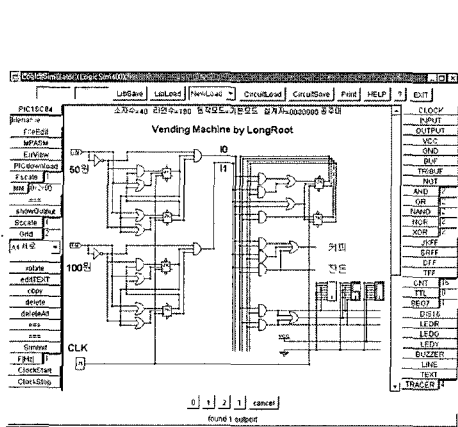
LogicSim(Logic Sim400)

LibSave | LibLoad | NewLoad | CircuitLoad | CircuitSave | Print | HELP | ? | EXIT

소자수:40 라인수:180 접속모드:개방모드 설계자:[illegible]

Vending Machine by LongRoot

PIC16C84
Alternative
FileEdit
MPASM
EirView
PICdownload
Escale
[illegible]
===
showOutput
Sscale
Grid
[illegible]
rotate
editTEXT
copy
delete
deleteAll
===
===
Simtest
F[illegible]
ClockStart
ClockStop

50원
100원
CLK
IO
I1
커피
잔돈

CLOCK
INPUT
OUTPUT
VCC
GND
BUF
TRIBUF
NOT
AND
OR
NAND
NOR
XOR
JKFF
SRFF
DFF
TFF
CNT
TTL
SEG7
DIS16
LEDR
LEDG
LEDY
BUZZER
LINE
TEXT
TRACER

0 | 1 | 2 | 1 | cancel
found 1 outport